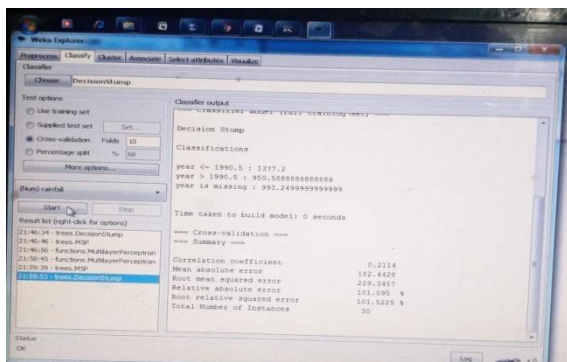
Weka Explorer

Preprocess Classify Cluster Associate Select attributes Visualize

Classifier

Choose DecisionStump

Test options

Use training set

Supplied test set Set...

Cross-validation Folds 10

Percentage split % 66

More options...

(Num) rainfall

Start Stop

Result list (right-click for options)

21:46:34 - trees.DecisionStump
21:46:46 - trees.M5P
21:46:56 - functions.MultilayerPerceptron
21:58:45 - functions.MultilayerPerceptron
21:59:39 - trees.M5P
21:59:53 - trees.DecisionStump

Classifier output

=== Classifier model (full training set) ===

Decision Stump

Classifications

year <= 1990.5 : 1377.2
year > 1990.5 : 950.5888888888886
year is missing : 993.2499999999999

Time taken to build model: 0 seconds

=== Cross-validation ===
=== Summary ===

Correlation coefficient 0.2114
Mean absolute error 182.4428
Root mean squared error 229.3457
Relative absolute error 101.095 %
Root relative squared error 101.5226 %
Total Number of Instances 30

Status

OK

Log